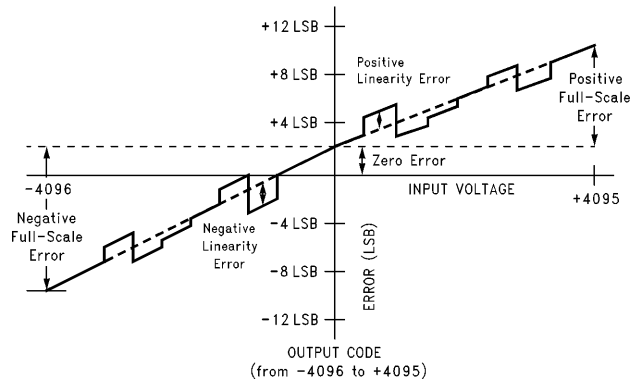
+12 LSB
+8 LSB
Positive Linearity Error
Positive Full-Scale Error
+4 LSB
Zero Error
-4096
INPUT VOLTAGE
+4095
Negative Full-Scale Error
Negative Linearity Error
-4 LSB
-8 LSB
ERROR (LSB)
-12 LSB
OUTPUT CODE
(from -4096 to +4095)